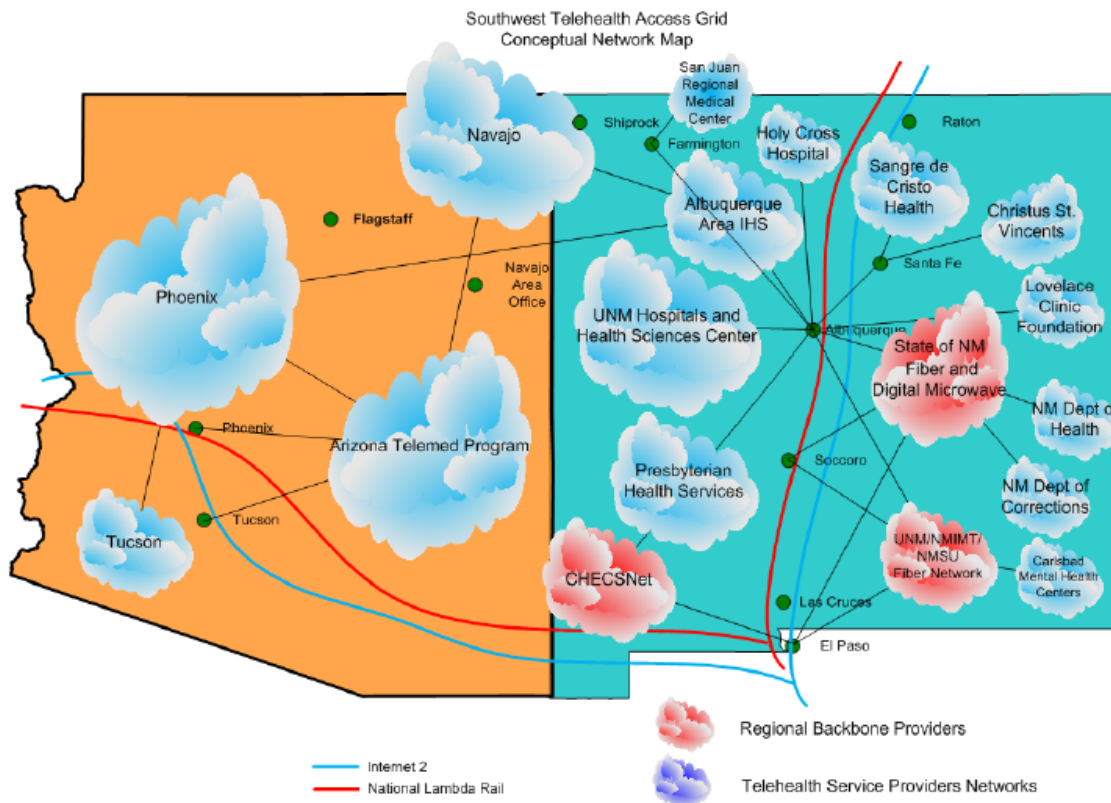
Southwest Telehealth Access Grid
Conceptual Network Map

San Juan Regional Medical Center

Navajo

Shiprock

Farmington

Holy Cross Hospital

Raton

Sangre de Cristo Health

Albuquerque Area IHS

Christus St. Vincents

Flagstaff

Navajo Area Office

Santa Fe

Phoenix

UNM Hospitals and Health Sciences Center

Lovelace Clinic Foundation

Albuquerque

State of NM Fiber and Digital Microwave

Phoenix

Arizona Telemed Program

NM Dept of Health

Socorro

Presbyterian Health Services

NM Dept of Corrections

Tucson

Tucson

UNM/NMIMT/NMSU Fiber Network

Carlsbad Mental Health Centers

CHECSNet

Las Cruces

El Paso

Regional Backbone Providers

Internet 2

National Lambda Rail

Telehealth Service Providers Networks